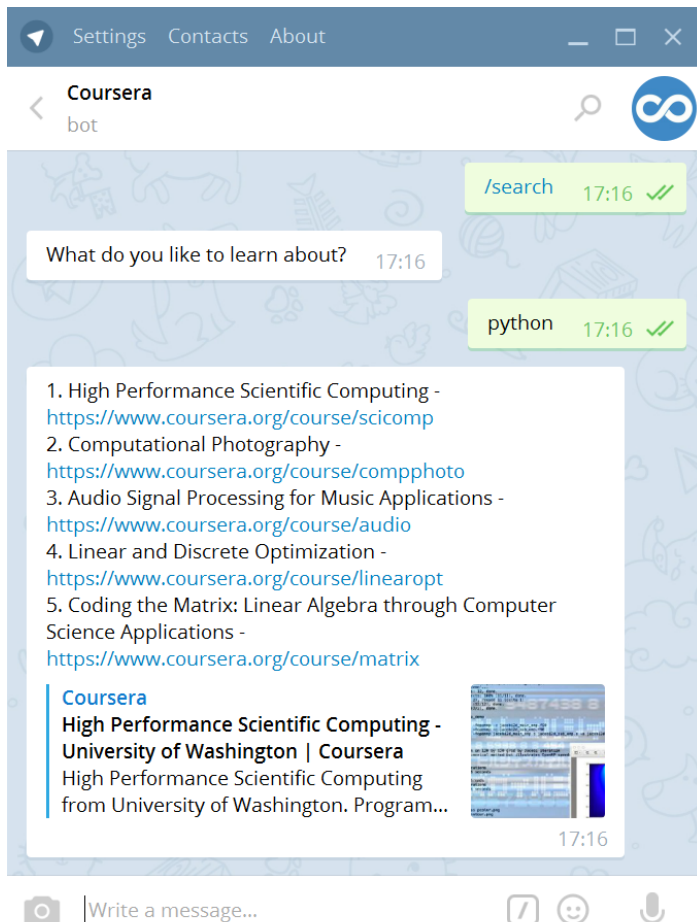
Settings Contacts About

Coursera
bot

/search 17:16

What do you like to learn about? 17:16

python 17:16

1. High Performance Scientific Computing - https://www.coursera.org/course/scicomp
2. Computational Photography - https://www.coursera.org/course/compphoto
3. Audio Signal Processing for Music Applications - https://www.coursera.org/course/audio
4. Linear and Discrete Optimization - https://www.coursera.org/course/linearopt
5. Coding the Matrix: Linear Algebra through Computer Science Applications - https://www.coursera.org/course/matrix

Coursera
High Performance Scientific Computing - University of Washington | Coursera
High Performance Scientific Computing from University of Washington. Program...
17:16

Write a message...